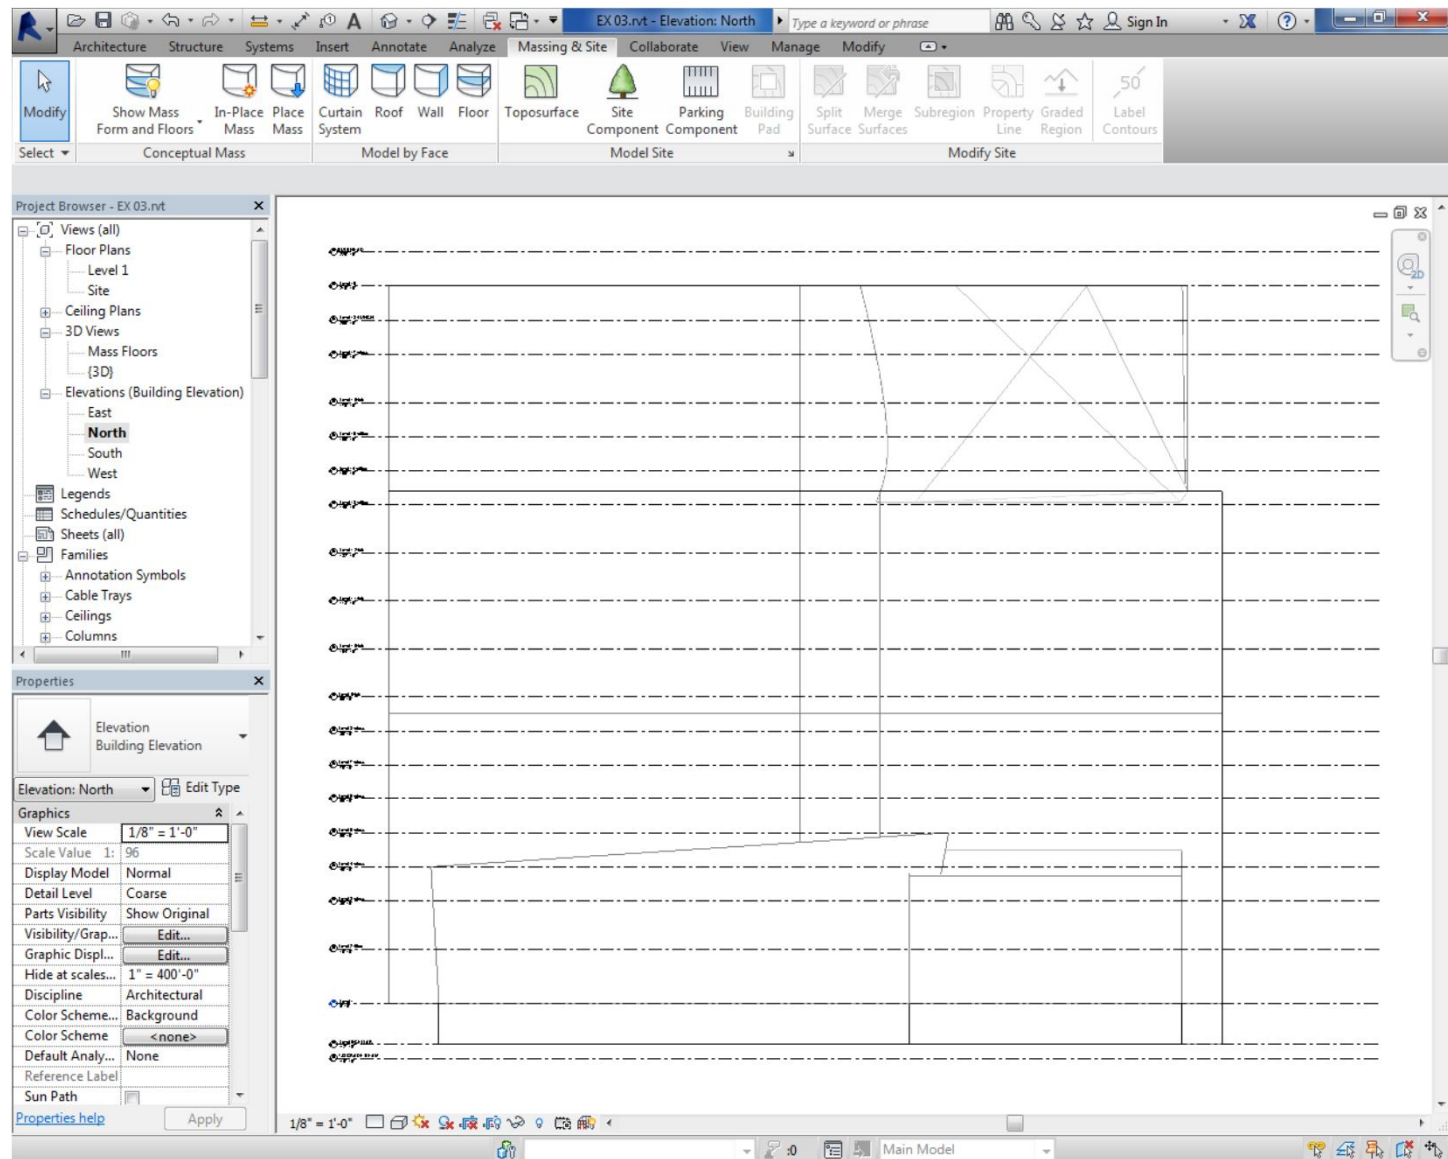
EX 03.rvt - Elevation: North
Type a keyword or phrase
Sign In

Architecture Structure Systems Insert Annotate Analyze Massing & Site Collaborate View Manage Modify

Modify
Show Mass Form and Floors
In-Place Mass
Place Mass
Curtain System
Roof
Wall
Floor
Toposurface
Site Component
Parking Component
Building Pad
Split Surface
Merge Surfaces
Subregion
Property Line
Graded Region
Label Contours

Select
Conceptual Mass
Model by Face
Model Site
Modify Site

Project Browser - EX 03.rvt
Views (all)
Floor Plans
Level 1
Site
Ceiling Plans
3D Views
Mass Floors
{3D}
Elevations (Building Elevation)
East
North
South
West
Legends
Schedules/Quantities
Sheets (all)
Families
Annotation Symbols
Cable Trays
Ceilings
Columns

Properties
Elevation
Building Elevation
Elevation: North
Edit Type
Graphics

| | |
|---|---|
| View Scale | 1/8" = 1'-0" |
| Scale Value 1: | 96 |
| Display Model | Normal |
| Detail Level | Coarse |
| Parts Visibility | Show Original |
| Visibility/Grap... | Edit... |
| Graphic Displ... | Edit... |
| Hide at scales... | 1" = 400'-0" |
| Discipline | Architectural |
| Color Scheme... | Background |
| Color Scheme | <none> |
| Default Analy... | None |
| Reference Label | |
| Sun Path | |

Properties help
Apply

1/8" = 1'-0"
:0
Main Model